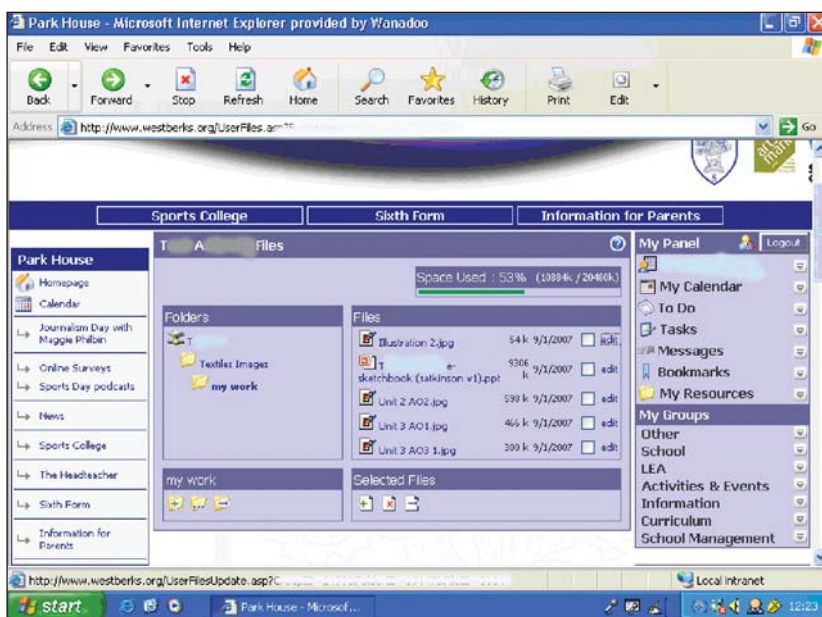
Park House - Microsoft Internet Explorer provided by Wanadoo

File Edit View Favorites Tools Help

Back Forward Stop Refresh Home Search Favorites History Print Edit

Address http://www.westberks.org/UserFiles.asp?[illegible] Go

Sports College | Sixth Form | Information for Parents

Park House
Homepage
Calendar
Journalism Day with Maggie Philbin
Online Surveys
Sports Day podcasts
News
Sports College
The Headteacher
Sixth Form
Information for Parents

T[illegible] A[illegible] Files

Space Used : 53% (10884k / 20480k)

Folders
T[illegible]
Textiles Images
my work

Files
| | | | |
|---|---|---|---|
| Illustration 2.jpg | 54 k | 9/1/2007 | edit |
| T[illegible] e-sketchbook (satkinson v1).ppt | 9306 k | 9/1/2007 | edit |
| Unit 2 AO2.jpg | 598 k | 9/1/2007 | edit |
| Unit 3 AO1.jpg | 466 k | 9/1/2007 | edit |
| Unit 3 AO3 1.jpg | 300 k | 9/1/2007 | edit |

my work

Selected Files

My Panel Logout
My Calendar
To Do
Tasks
Messages
Bookmarks
My Resources
My Groups
Other
School
LEA
Activities & Events
Information
Curriculum
School Management

http://www.westberks.org/UserFilesUpdate.asp?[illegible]
Local intranet

start Park House - Microsof... 12:23